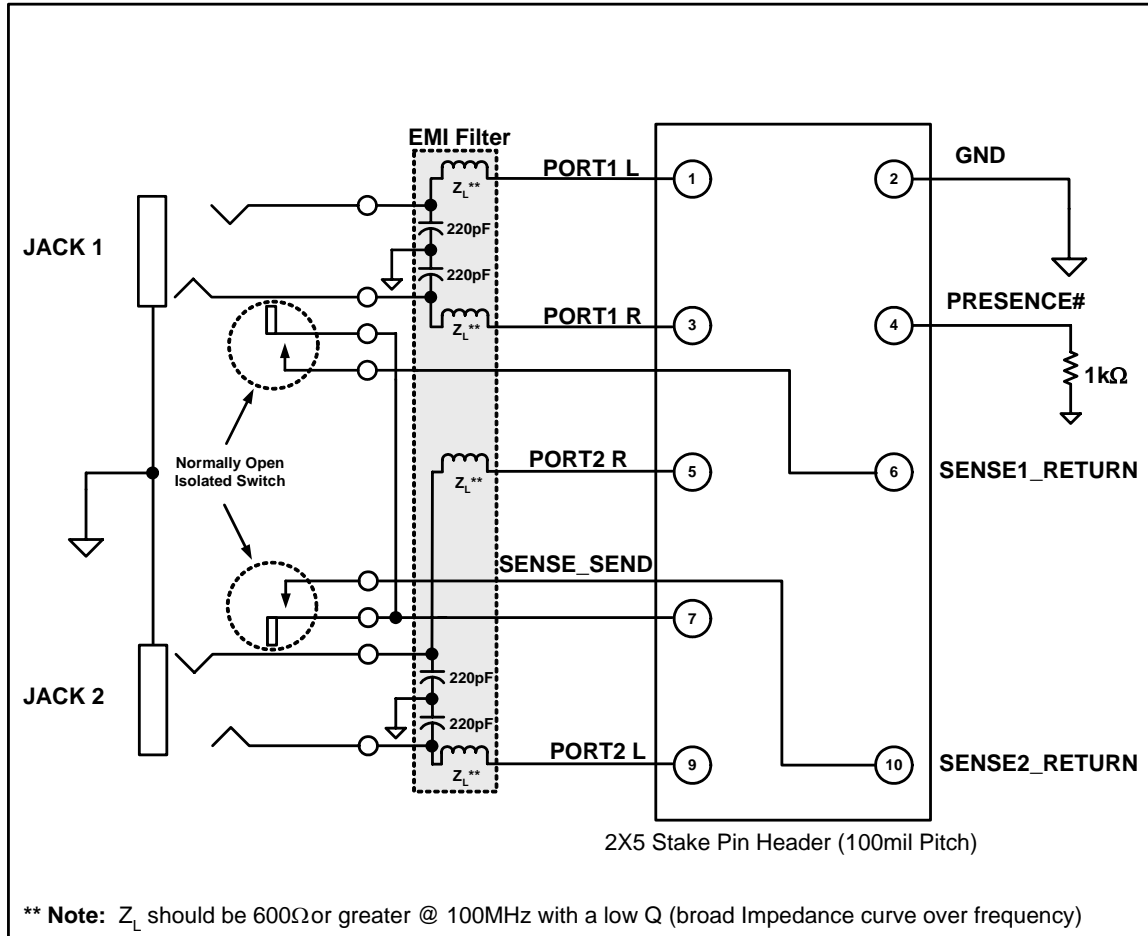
EMI Filter

JACK 1

$Z_L$**

220pF

220pF

$Z_L$**

PORT1 L

PORT1 R

1

2

3

4

GND

PRESENCE#

1kΩ

Normally Open Isolated Switch

$Z_L$**

PORT2 R

5

6

SENSE1_RETURN

SENSE_SEND

7

JACK 2

220pF

220pF

$Z_L$**

PORT2 L

9

10

SENSE2_RETURN

2X5 Stake Pin Header (100mil Pitch)

** Note: $Z_L$ should be 600Ωor greater @ 100MHz with a low Q (broad Impedance curve over frequency)